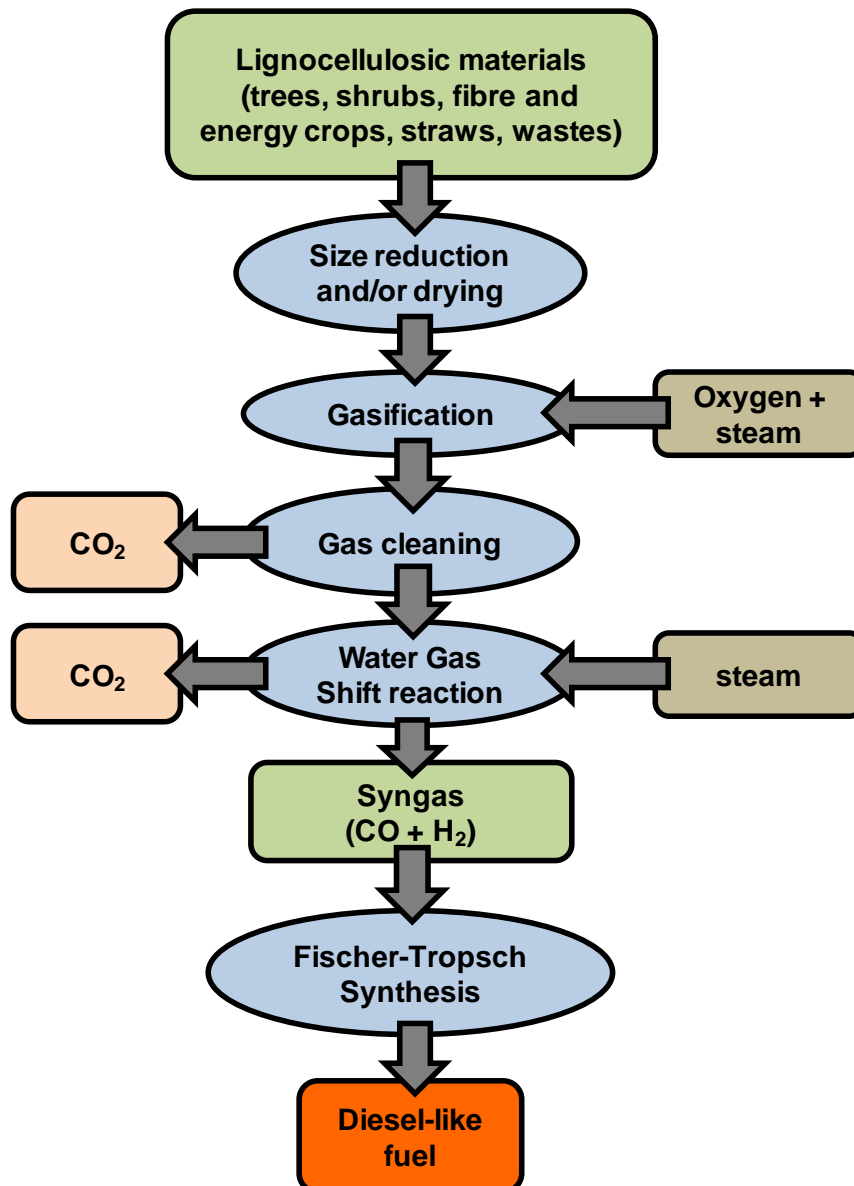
Lignocellulosic materials (trees, shrubs, fibre and energy crops, straws, wastes)

Size reduction and/or drying

Gasification

Oxygen + steam

$CO_2$

Gas cleaning

$CO_2$

Water Gas Shift reaction

steam

Syngas ($CO + H_2$)

Fischer-Tropsch Synthesis

Diesel-like fuel